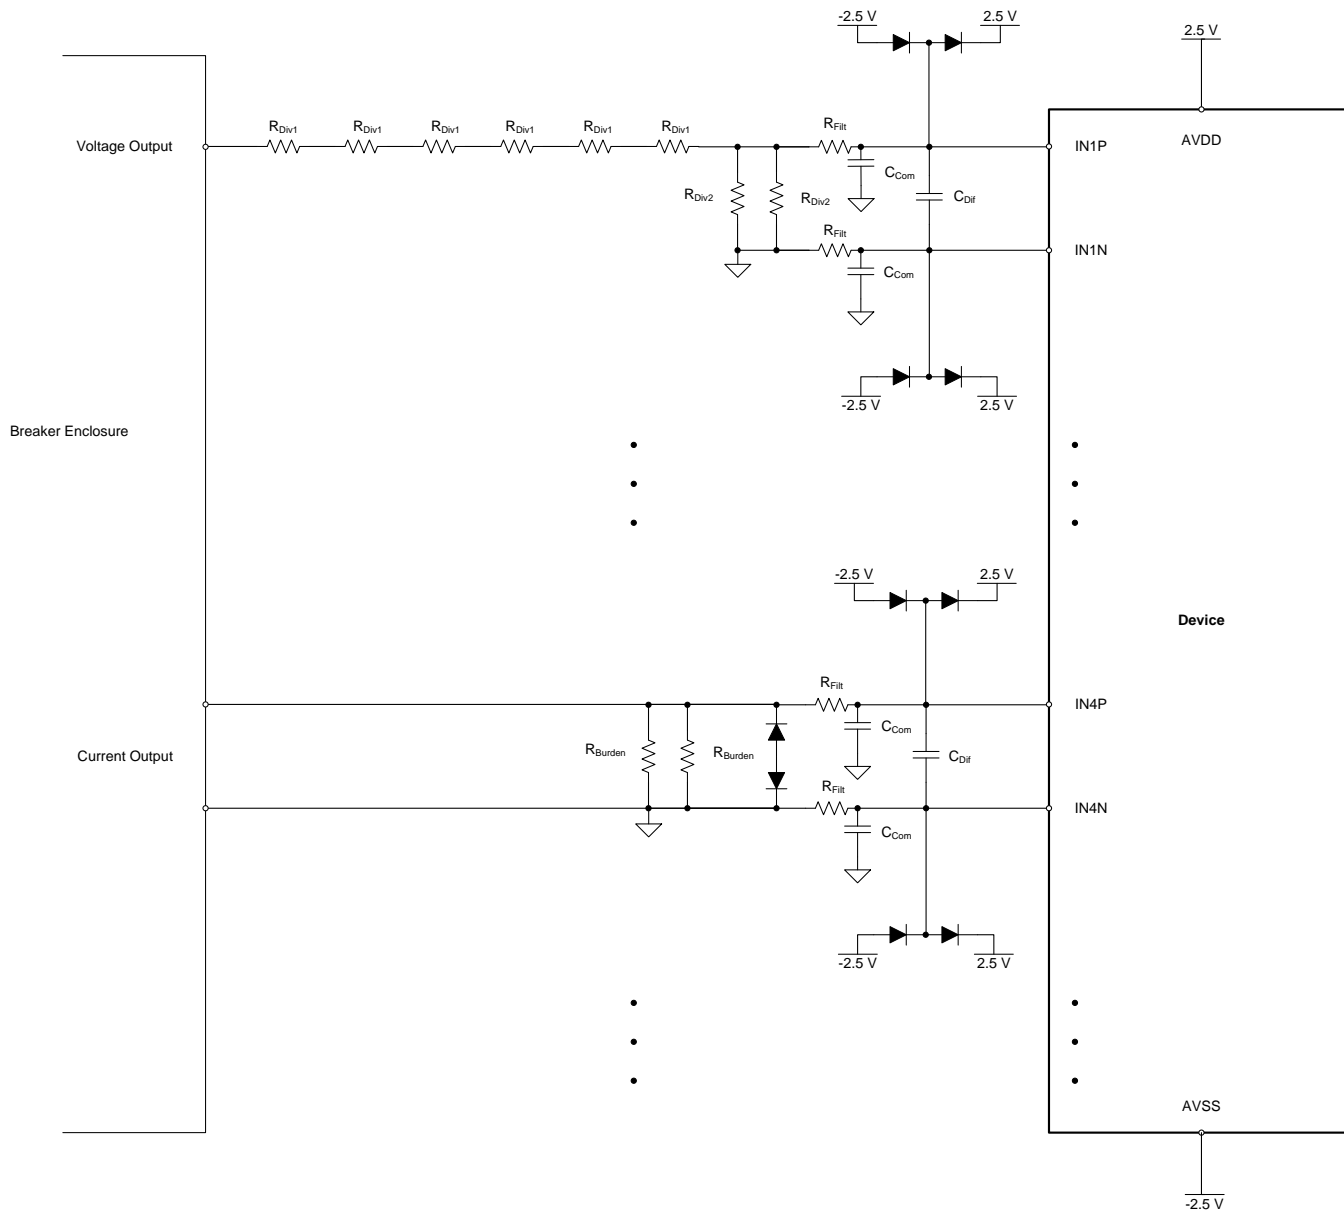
-2.5 V
2.5 V
2.5 V
Voltage Output
$R_{Div1}$ $R_{Div1}$ $R_{Div1}$ $R_{Div1}$ $R_{Div1}$ $R_{Div1}$
$R_{Filt}$
IN1P
AVDD
$C_{Com}$
$R_{Div2}$
$R_{Div2}$
$C_{Dif}$
$R_{Filt}$
IN1N
$C_{Com}$
-2.5 V
2.5 V
Breaker Enclosure
-2.5 V
2.5 V
Device
$R_{Filt}$
IN4P
$C_{Com}$
Current Output
$R_{Burden}$
$R_{Burden}$
$C_{Dif}$
$R_{Filt}$
IN4N
$C_{Com}$
-2.5 V
2.5 V
AVSS
-2.5 V